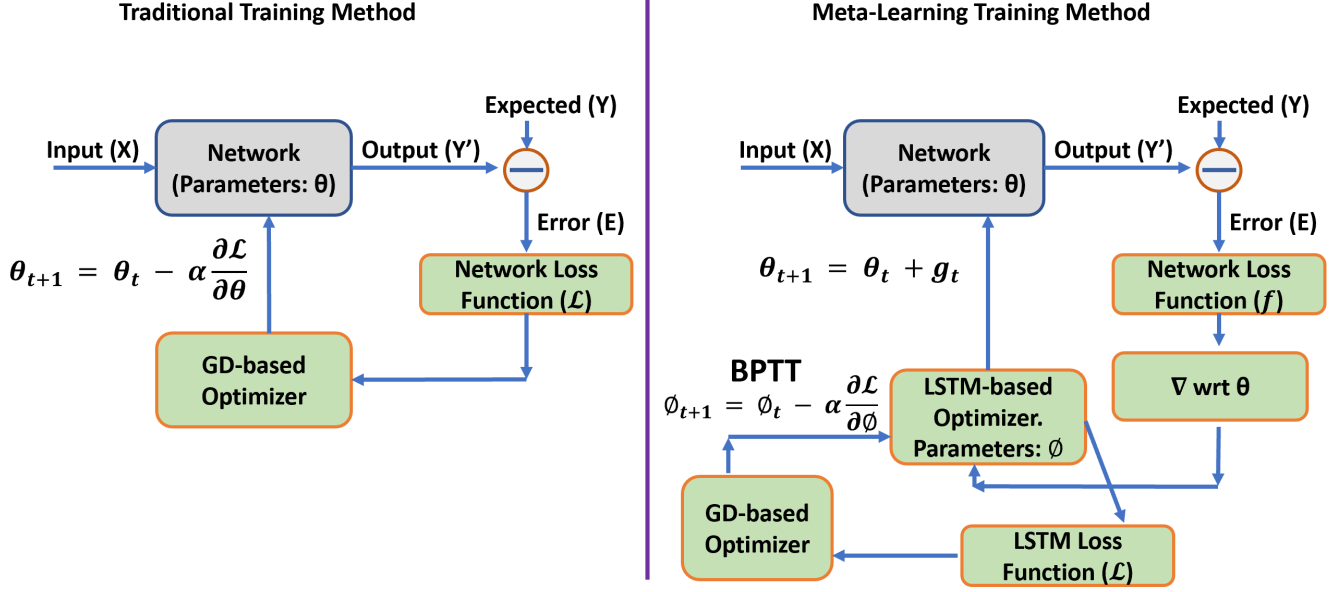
Traditional Training Method

Expected (Y)

Input (X)

Network (Parameters: θ)

Output (Y')

Error (E)

$\theta_{t+1} = \theta_t - \alpha \frac{\partial \mathcal{L}}{\partial \theta}$

Network Loss Function ($\mathcal{L}$)

GD-based Optimizer

Meta-Learning Training Method

Expected (Y)

Input (X)

Network (Parameters: θ)

Output (Y')

Error (E)

$\theta_{t+1} = \theta_t + g_t$

Network Loss Function ($f$)

$\nabla$ wrt θ

BPTT

$\emptyset_{t+1} = \emptyset_t - \alpha \frac{\partial \mathcal{L}}{\partial \emptyset}$

LSTM-based Optimizer. Parameters: ∅

GD-based Optimizer

LSTM Loss Function ($\mathcal{L}$)